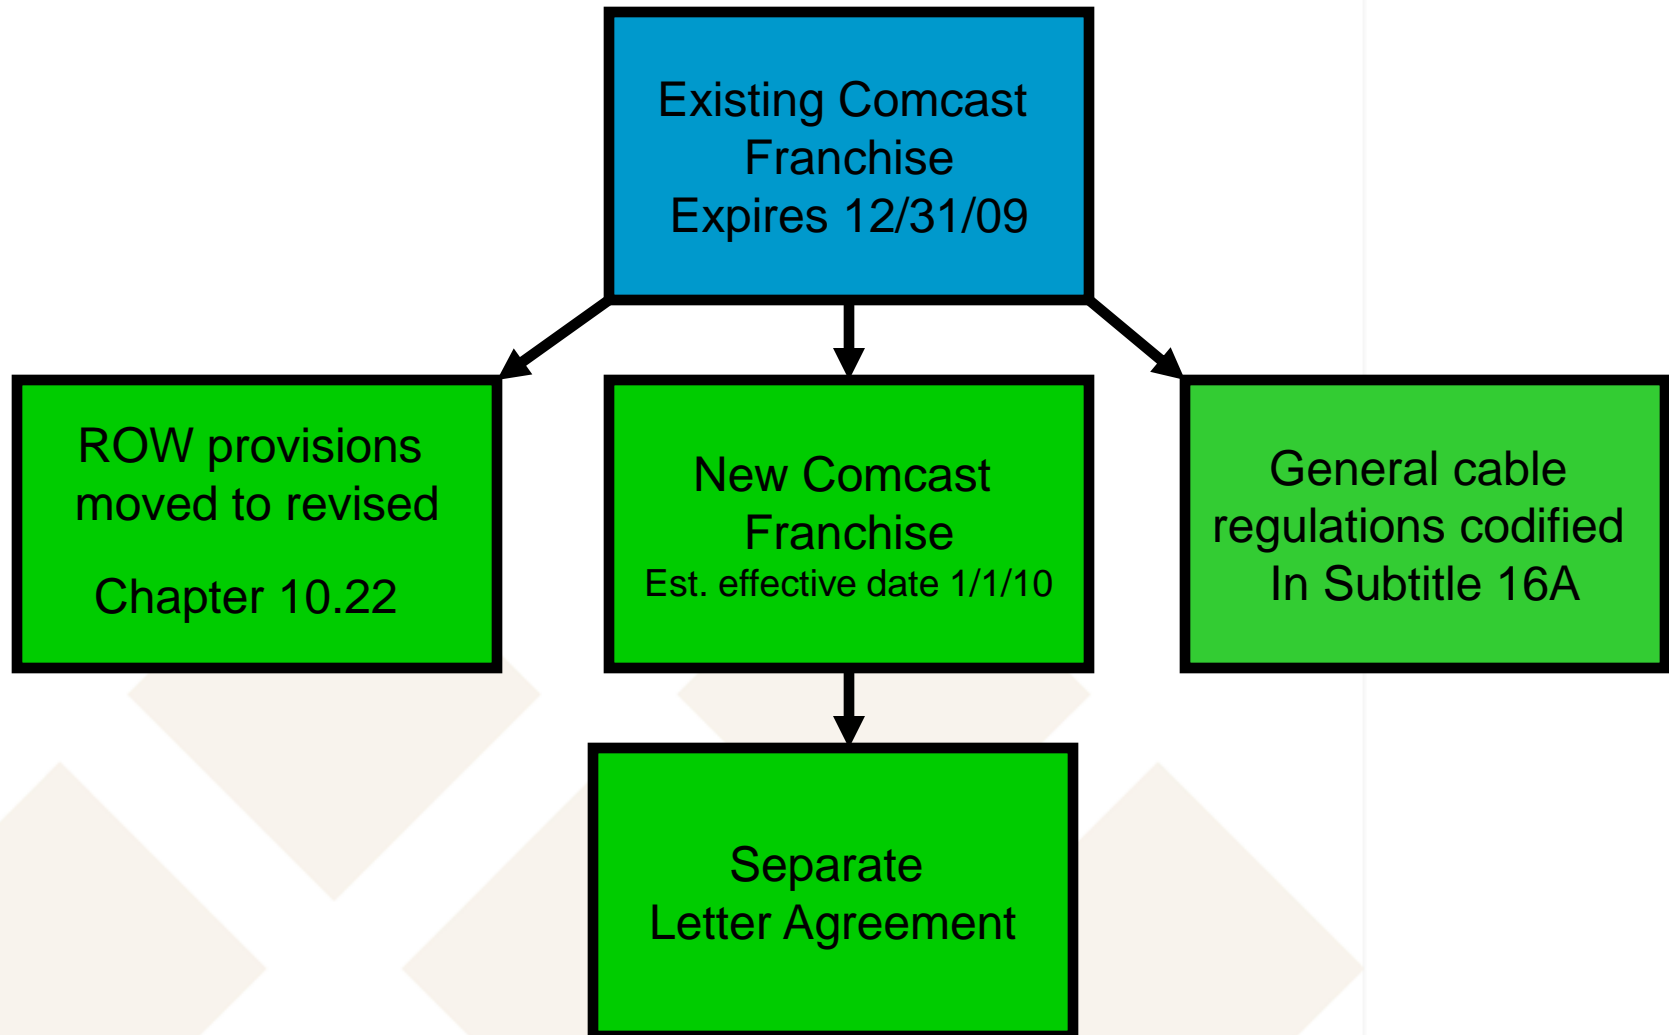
Existing Comcast Franchise
Expires 12/31/09

ROW provisions moved to revised

Chapter 10.22

New Comcast Franchise
Est. effective date 1/1/10

General cable regulations codified In Subtitle 16A

Separate Letter Agreement